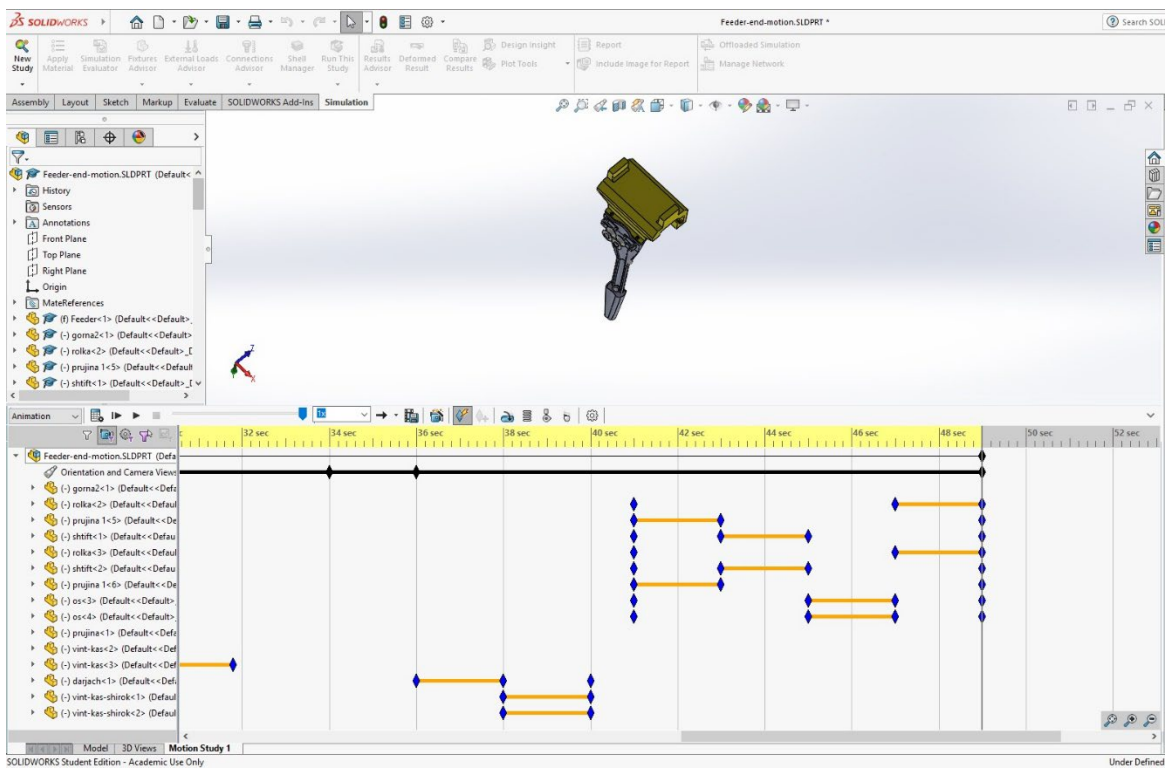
SOLIDWORKS

Feeder-end-motion.SLDPRT *

Search SOL

New Study | Apply Material | Simulation Evaluator | Fixtures Advisor | External Loads Advisor | Connections Advisor | Shell Manager | Run This Study | Results Advisor | Deformed Result | Compare Results | Design Insight | Plot Tools | Report | Include Image for Report | Offloaded Simulation | Manage Network

Assembly | Layout | Sketch | Markup | Evaluate | SOLIDWORKS Add-Ins | Simulation

Feeder-end-motion.SLDPRT (Default<
History
Sensors
Annotations
Front Plane
Top Plane
Right Plane
Origin
MateReferences
(f) Feeder<1> (Default<<Default>_
(-) gorna2<1> (Default<<Default>
(-) rolka<2> (Default<<Default>_[
(-) prujina 1<5> (Default<<Default
(-) shtift<1> (Default<<Default>_[

Animation

1x

32 sec | 34 sec | 36 sec | 38 sec | 40 sec | 42 sec | 44 sec | 46 sec | 48 sec | 50 sec | 52 sec

Feeder-end-motion.SLDPRT (Defa
Orientation and Camera Views
(-) gorna2<1> (Default<<Defa
(-) rolka<2> (Default<<Defaul
(-) prujina 1<5> (Default<<De
(-) shtift<1> (Default<<Defau
(-) rolka<3> (Default<<Defaul
(-) shtift<2> (Default<<Defau
(-) prujina 1<6> (Default<<De
(-) os<3> (Default<<Default>
(-) os<4> (Default<<Default>
(-) prujina<1> (Default<<Defa
(-) vint-kas<2> (Default<<Def
(-) vint-kas<3> (Default<<Def
(-) darjach<1> (Default<<Defa
(-) vint-kas-shirok<1> (Defaul
(-) vint-kas-shirok<2> (Defaul

Model | 3D Views | Motion Study 1

SOLIDWORKS Student Edition - Academic Use Only

Under Defined